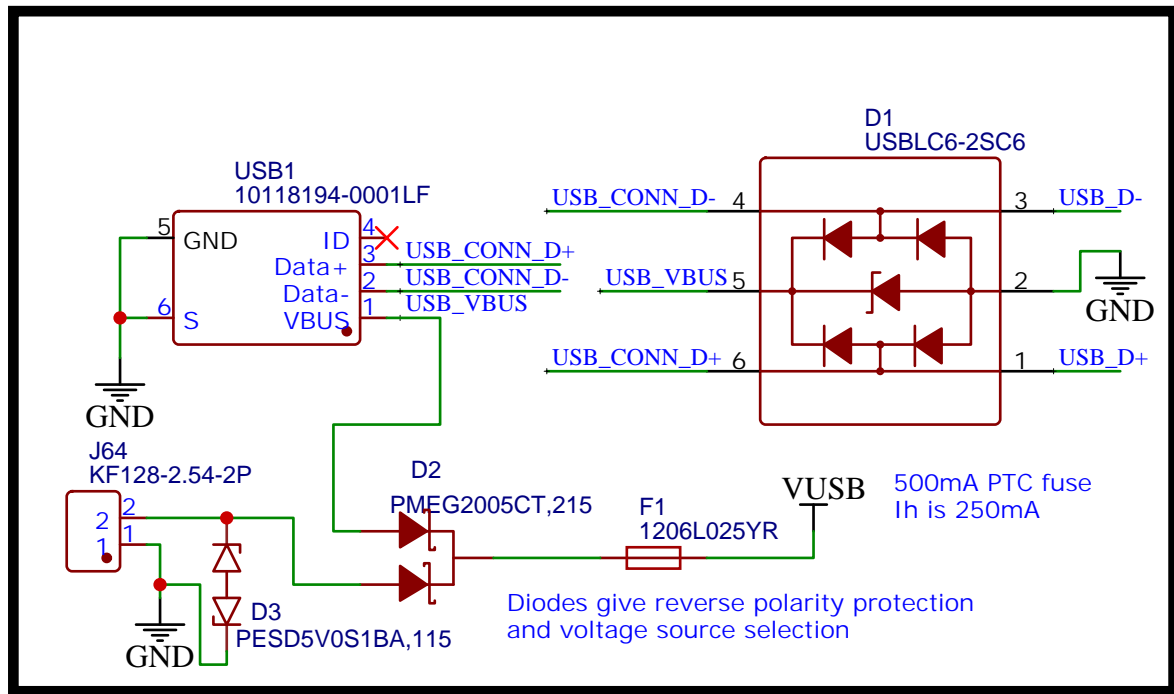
USB1
10118194-0001LF

5 GND
6 S
ID 4
Data+ 3
Data- 2
VBUS 1

USB_CONN_D+
USB_CONN_D-
USB_VBUS

GND

D1
USBLC6-2SC6

USB_CONN_D- 4
USB_VBUS 5
USB_CONN_D+ 6
3 USB_D-
2
1 USB_D+

GND

J64
KF128-2.54-2P
2
1
2
1

GND

D3
PESD5V0S1BA,115

D2
PMEG2005CT,215

F1
1206L025YR

VUSB

500mA PTC fuse
Ih is 250mA

Diodes give reverse polarity protection
and voltage source selection